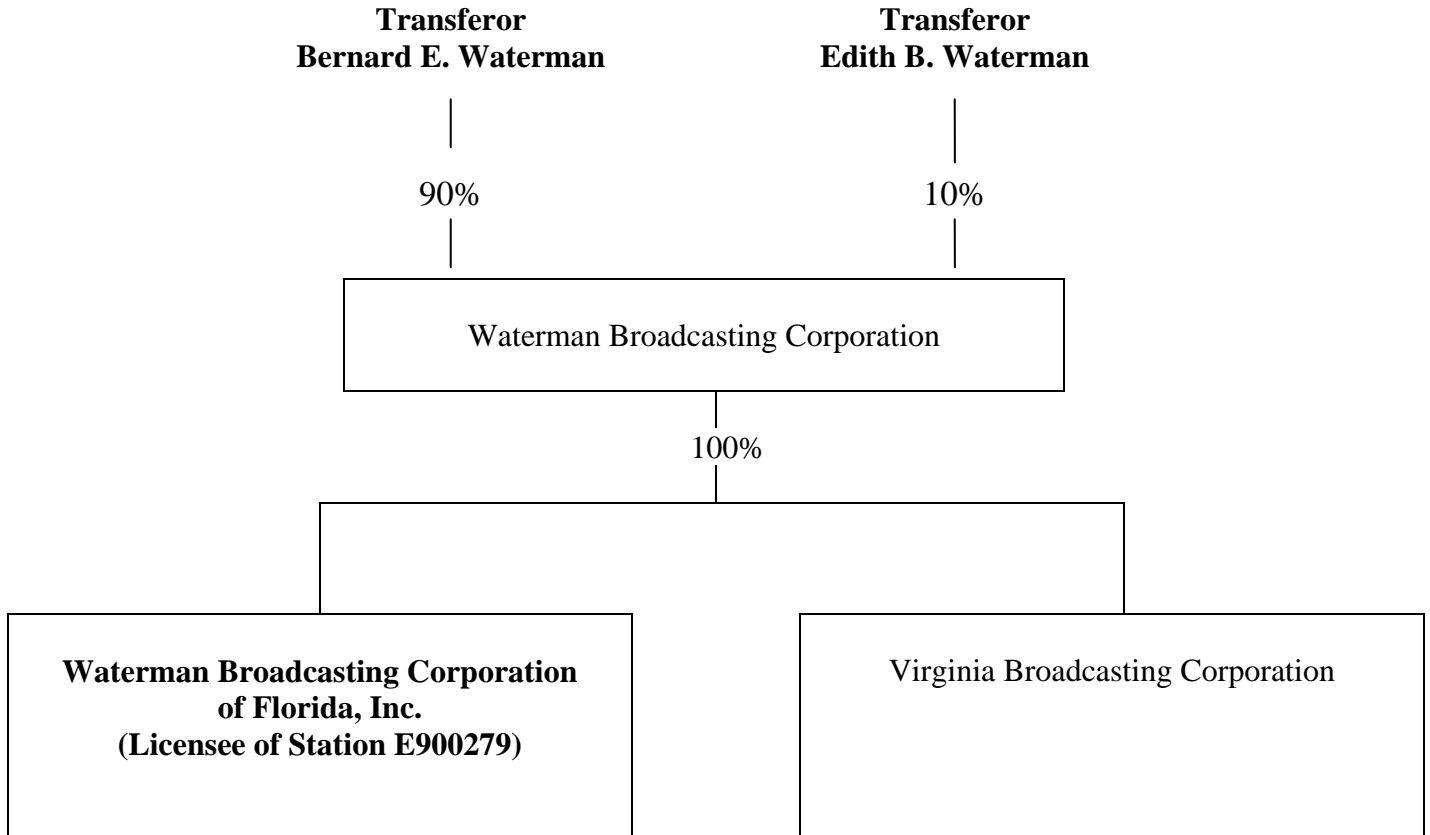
**Transferor**
**Bernard E. Waterman**

**Transferor**
**Edith B. Waterman**

90%

10%

Waterman Broadcasting Corporation

100%

**Waterman Broadcasting Corporation of Florida, Inc. (Licensee of Station E900279)**

Virginia Broadcasting Corporation